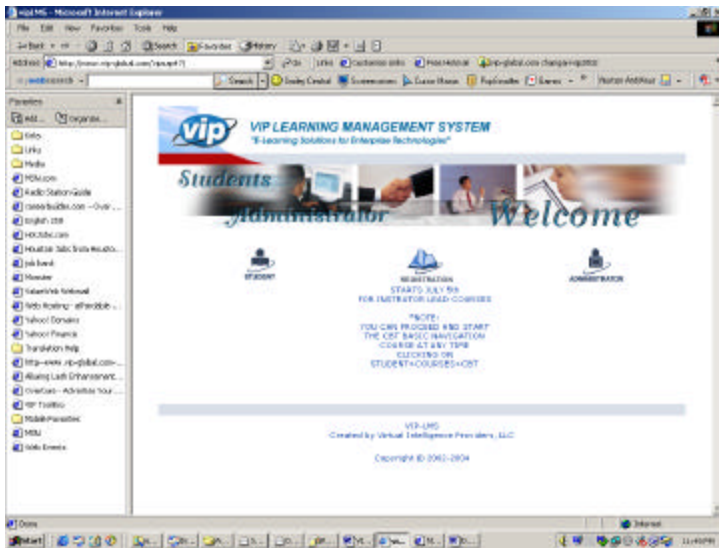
VipLMS - Microsoft Internet Explorer

File Edit View Favorites Tools Help

Back Search Favorites History

Address http://www.vip-global.com/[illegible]

Go Links

Favorites

Add... Organize...

Links

Media

MSN.com

Radio Station Guide

careerbuilder.com

English 268

Houston Jobs

job bank

Monster

Web Hosting

Yahoo! Domains

Yahoo! Finance

Translation Help

http://www.vip-global.com

Overture

VIP Toolbox

Mobile Favorites

MSN

Web Events

VIP

VIP LEARNING MANAGEMENT SYSTEM

"E-Learning Solutions for Enterprise Technologies"

Students

Administrator

Welcome

STUDENT

REGISTRATION

ADMINISTRATION

STARTS JULY 5th
FOR INSTRUCTOR LEAD COURSES

*NOTE:
YOU CAN PROCEED AND START
THE CBT BASIC NAVIGATION
COURSE AT ANY TIME
CLICKING ON
STUDENT>COURSES>CBT

VIP-LMS
Created by Virtual Intelligence Providers, LLC

Copyright © 2002-2004

Done

Internet

Start